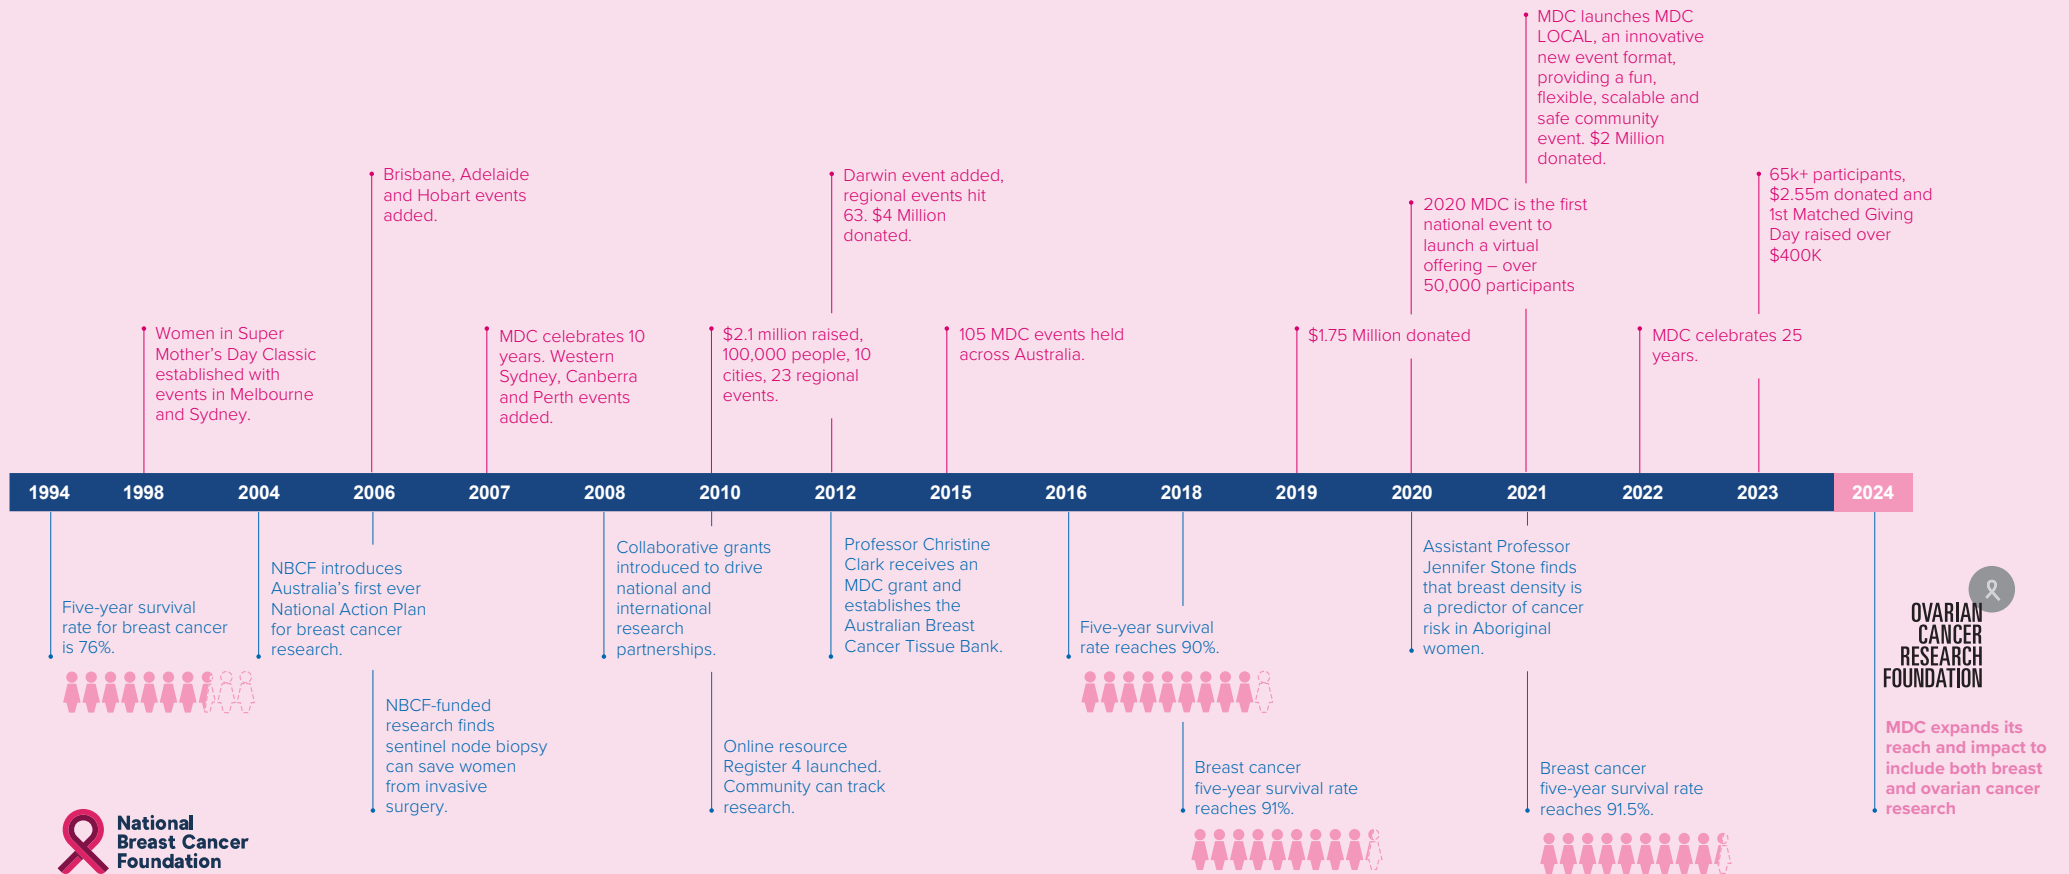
MDC launches MDC LOCAL, an innovative new event format, providing a fun, flexible, scalable and safe community event. $2 Million donated.

Brisbane, Adelaide and Hobart events added.

Darwin event added, regional events hit 63. $4 Million donated.

2020 MDC is the first national event to launch a virtual offering – over 50,000 participants

65k+ participants, $2.55m donated and 1st Matched Giving Day raised over $400K

Women in Super Mother's Day Classic established with events in Melbourne and Sydney.

MDC celebrates 10 years. Western Sydney, Canberra and Perth events added.

$2.1 million raised, 100,000 people, 10 cities, 23 regional events.

105 MDC events held across Australia.

$1.75 Million donated

MDC celebrates 25 years.

| 1994 | 1998 | 2004 | 2006 | 2007 | 2008 | 2010 | 2012 | 2015 | 2016 | 2018 | 2019 | 2020 | 2021 | 2022 | 2023 | 2024 |
|---|---|---|---|---|---|---|---|---|---|---|---|---|---|---|---|---|

Five-year survival rate for breast cancer is 76%.

NBCF introduces Australia's first ever National Action Plan for breast cancer research.

NBCF-funded research finds sentinel node biopsy can save women from invasive surgery.

Collaborative grants introduced to drive national and international research partnerships.

Online resource Register 4 launched. Community can track research.

Professor Christine Clark receives an MDC grant and establishes the Australian Breast Cancer Tissue Bank.

Five-year survival rate reaches 90%.

Breast cancer five-year survival rate reaches 91%.

Assistant Professor Jennifer Stone finds that breast density is a predictor of cancer risk in Aboriginal women.

Breast cancer five-year survival rate reaches 91.5%.

OVARIAN CANCER RESEARCH FOUNDATION

MDC expands its reach and impact to include both breast and ovarian cancer research

National Breast Cancer Foundation